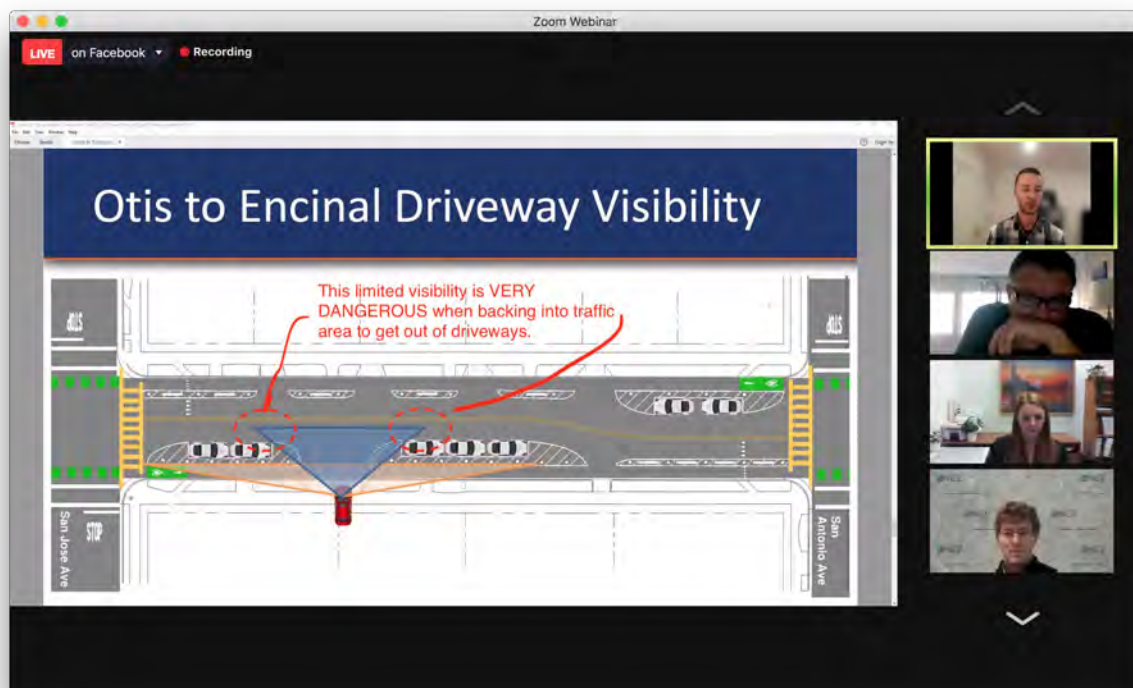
Zoom Webinar

LIVE on Facebook ▾ Recording

Otis to Encinal Driveway Visibility

This limited visibility is VERY DANGEROUS when backing into traffic area to get out of driveways.

STOP

STOP

San Jose Ave

STOP

San Antonio Ave